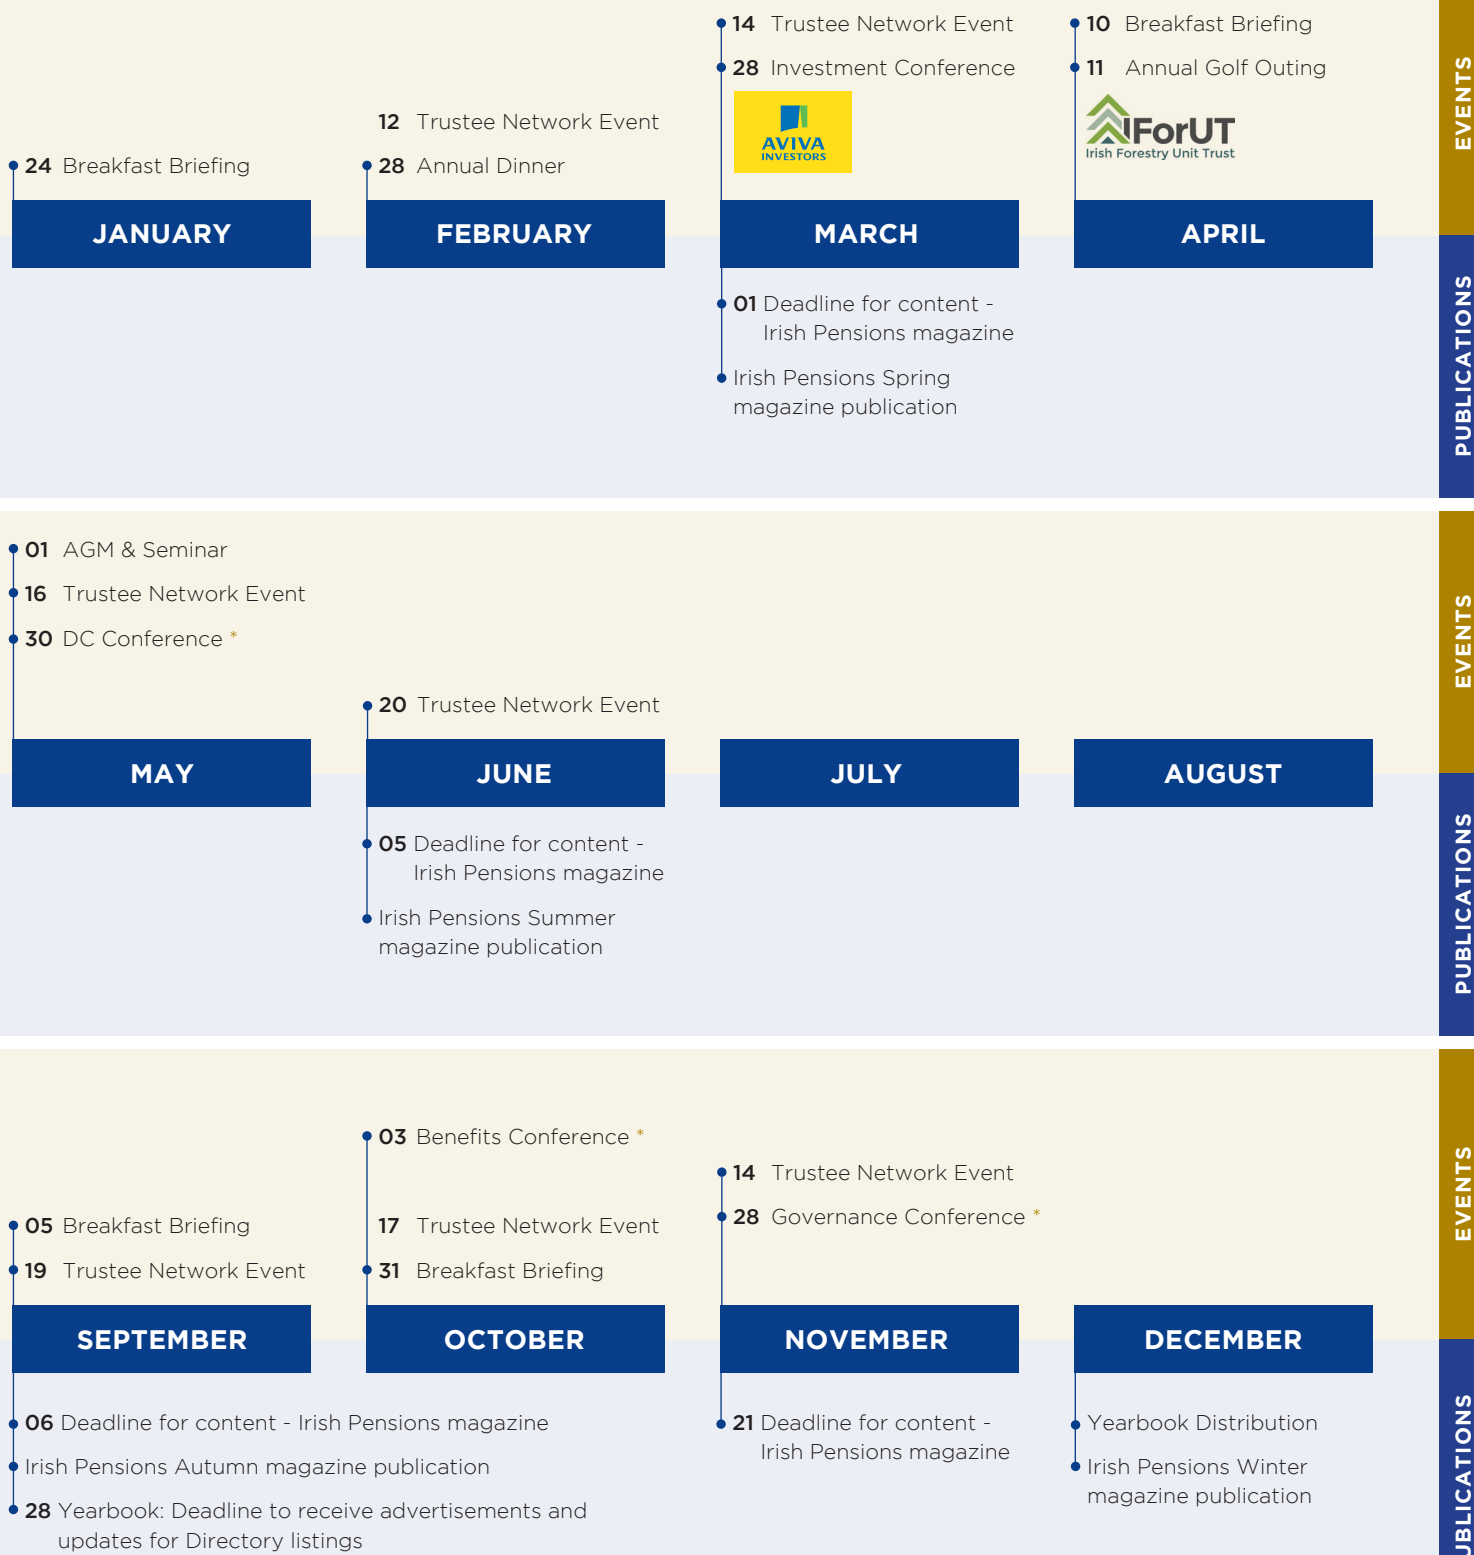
24 Breakfast Briefing

JANUARY

12 Trustee Network Event

28 Annual Dinner

FEBRUARY

14 Trustee Network Event

28 Investment Conference

AVIVA INVESTORS

MARCH

01 Deadline for content - Irish Pensions magazine

Irish Pensions Spring magazine publication

10 Breakfast Briefing

11 Annual Golf Outing

IForUT Irish Forestry Unit Trust

APRIL

EVENTS

PUBLICATIONS

01 AGM & Seminar

16 Trustee Network Event

30 DC Conference *

MAY

20 Trustee Network Event

JUNE

05 Deadline for content - Irish Pensions magazine

Irish Pensions Summer magazine publication

JULY

AUGUST

EVENTS

PUBLICATIONS

05 Breakfast Briefing

19 Trustee Network Event

SEPTEMBER

06 Deadline for content - Irish Pensions magazine

Irish Pensions Autumn magazine publication

28 Yearbook: Deadline to receive advertisements and updates for Directory listings

03 Benefits Conference *

17 Trustee Network Event

31 Breakfast Briefing

OCTOBER

14 Trustee Network Event

28 Governance Conference *

NOVEMBER

21 Deadline for content - Irish Pensions magazine

DECEMBER

Yearbook Distribution

Irish Pensions Winter magazine publication

EVENTS

UBLICATIONS